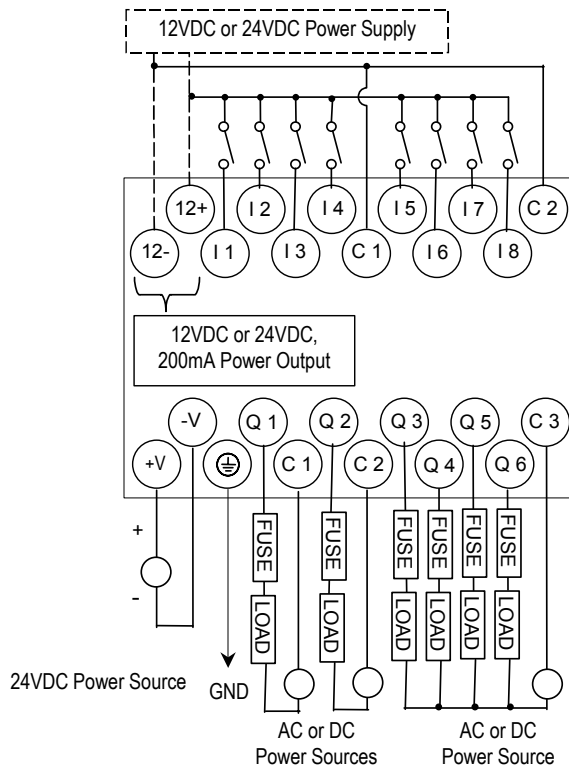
12VDC or 24VDC Power Supply

12+
I 2
I 4
I 5
I 7
C 2
12-
I 1
I 3
C 1
I 6
I 8

12VDC or 24VDC,
200mA Power Output

-V
Q 1
Q 2
Q 3
Q 5
C 3
+V
C 1
C 2
Q 4
Q 6

FUSE
FUSE
FUSE
FUSE
FUSE
FUSE
LOAD
LOAD
LOAD
LOAD
LOAD
LOAD

+
-

24VDC Power Source
GND
AC or DC
Power Sources
AC or DC
Power Source